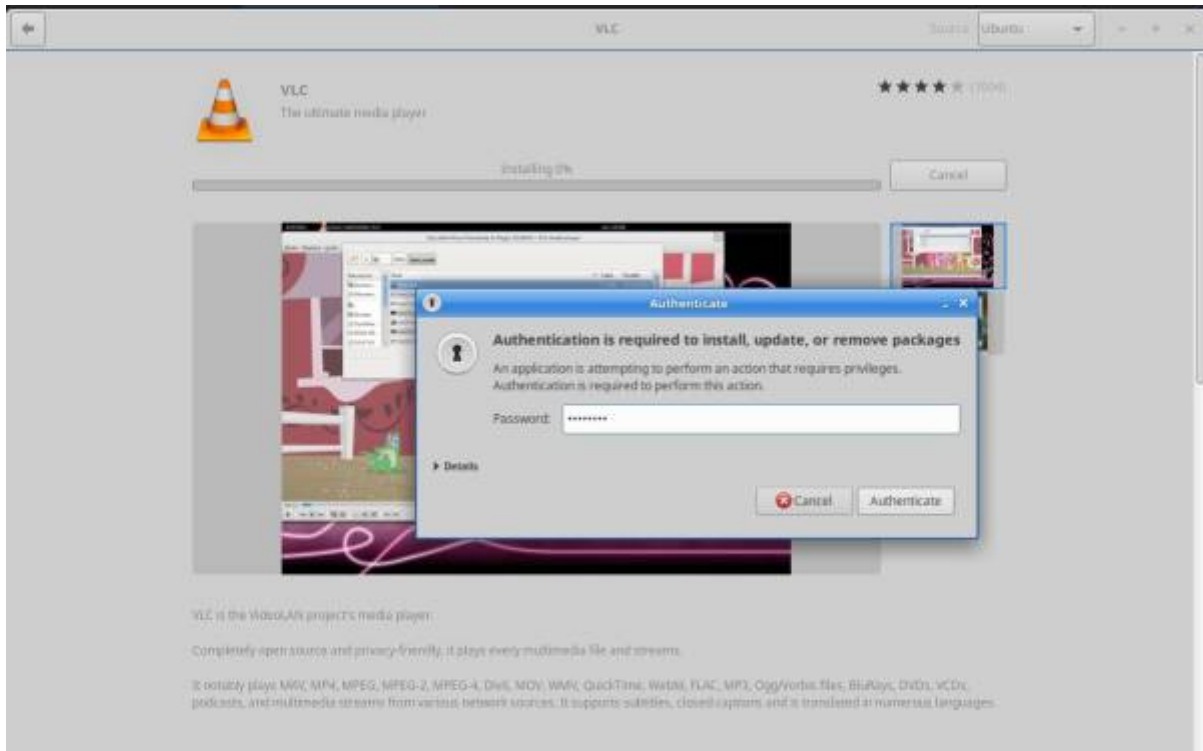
VLC

Source Ubuntu

VLC
The ultimate media player

★★★★★ (7004)

Installing 0%

Cancel

Authenticate

Authentication is required to install, update, or remove packages

An application is attempting to perform an action that requires privileges. Authentication is required to perform this action.

Password: ••••••••

▸ Details

Cancel

Authenticate

VLC is the VideoLAN project's media player.

Completely open source and privacy-friendly, it plays every multimedia file and streams.

It notably plays MKV, MP4, MPEG, MPEG-2, MPEG-4, DivX, MOV, WMV, QuickTime, WebM, FLAC, MP3, Ogg/Vorbis files, BluRays, DVDs, VCDs, podcasts, and multimedia streams from various network sources. It supports subtitles, closed captions and is translated in numerous languages.